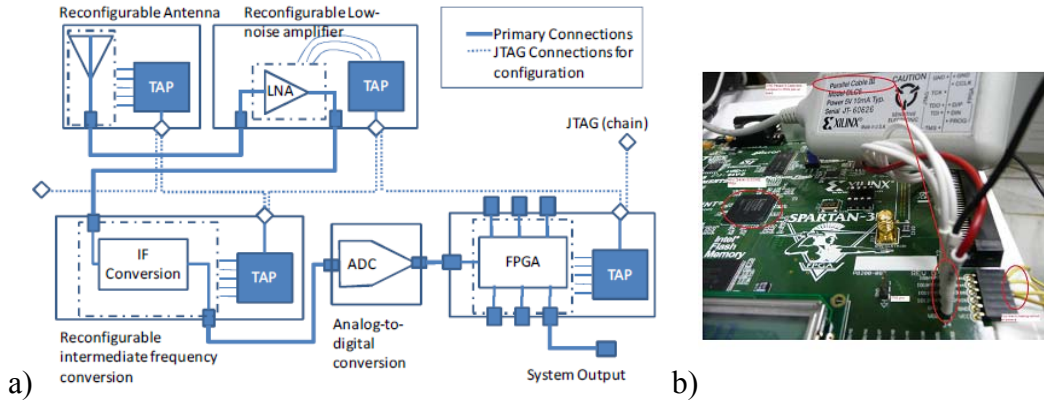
Reconfigurable Antenna

Reconfigurable Low-noise amplifier

Primary Connections
JTAG Connections for configuration

TAP

LNA

TAP

JTAG (chain)

IF Conversion

TAP

ADC

FPGA

TAP

Reconfigurable intermediate frequency conversion

Analog-to-digital conversion

System Output

a)

Parallel Cable III
Model DLC5
Power 5V 10mA Typ.
Serial JT-60626

CAUTION

XILINX

SPARTAN-3

Intel Flash Memory

b)